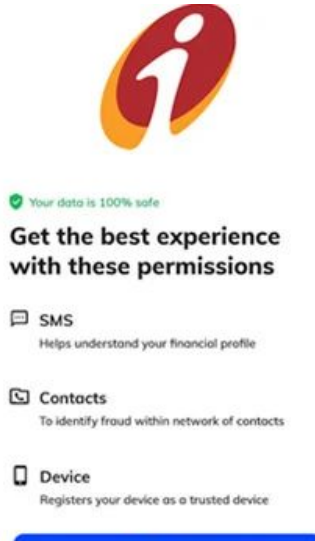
Your data is 100% safe

Get the best experience with these permissions

SMS
Helps understand your financial profile

Contacts
To identify fraud within network of contacts

Device
Registers your device as a trusted device